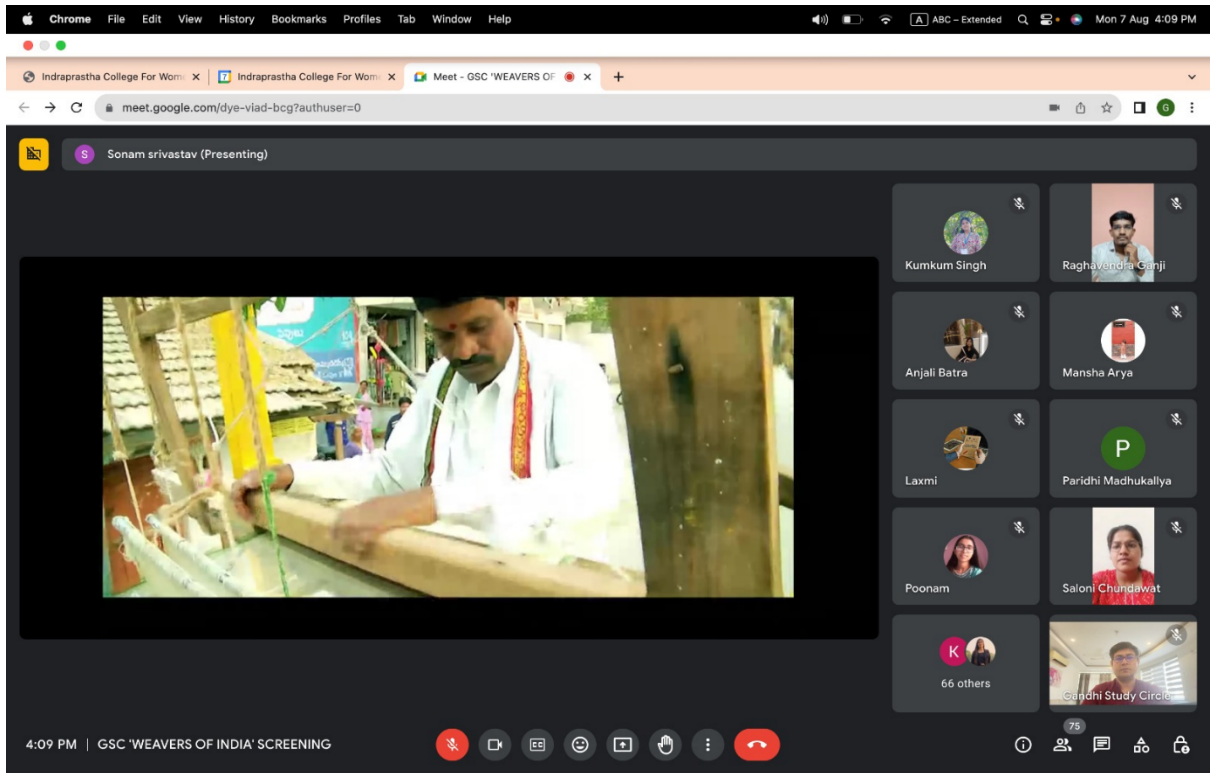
Chrome File Edit View History Bookmarks Profiles Tab Window Help

ABC – Extended Mon 7 Aug 4:09 PM

Indraprastha College For Wom ×
Indraprastha College For Wom ×
Meet - GSC 'WEAVERS OF ×

meet.google.com/dye-viad-bcg?authuser=0

G

S Sonam srivastav (Presenting)

Kumkum Singh

Raghavendra Ganji

Anjali Batra

Mansha Arya

Laxmi

P

Paridhi Madhukallya

Poonam

Saloni Chundawat

K

66 others

Gandhi Study Circle

4:09 PM | GSC 'WEAVERS OF INDIA' SCREENING

75